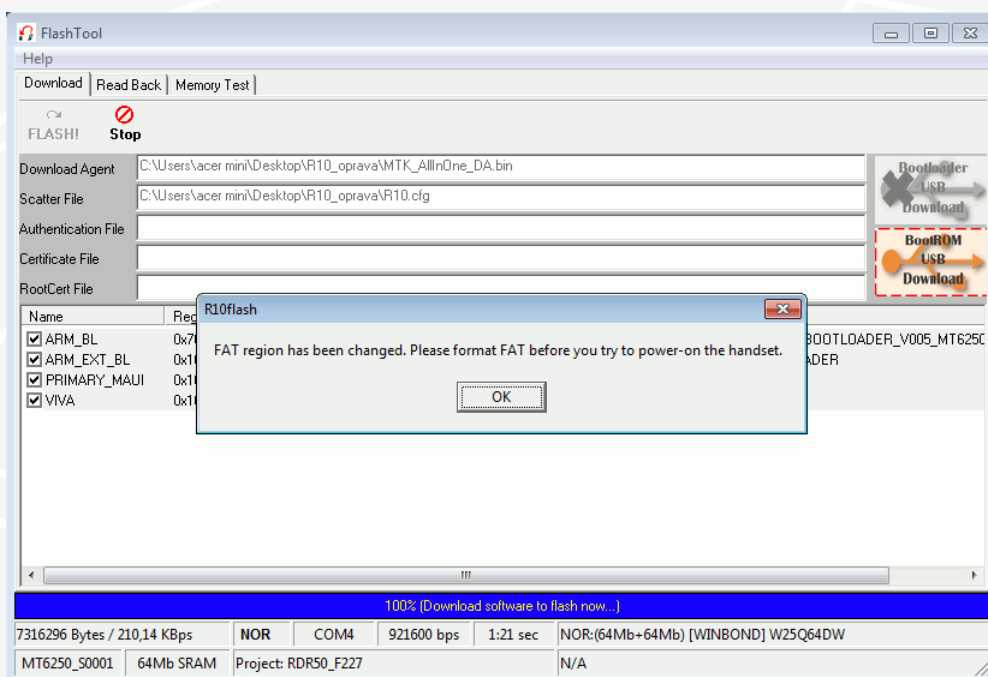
FlashTool

Help

Download | Read Back | Memory Test

FLASH! Stop

Download Agent C:\Users\acer mini\Desktop\R10_oprava\MTK_AllInOne_DA.bin

Scatter File C:\Users\acer mini\Desktop\R10_oprava\R10.cfg

Authentication File

Certificate File

RootCert File

Bootloader USB Download

BootROM USB Download

| Name | Reg | |
|---|---|---|
| ARM_BL | 0x7 | BOOTLOADER_V005_MT6250 |
| ARM_EXT_BL | 0x1 | ADER |
| PRIMARY_MAUI | 0x1 | |
| VIVA | 0x1 | |

R10flash

FAT region has been changed. Please format FAT before you try to power-on the handset.

OK

III

100% (Download software to flash now...)

7316296 Bytes / 210,14 KBps | NOR | COM4 | 921600 bps | 1:21 sec | NOR:(64Mb+64Mb) [WINBOND] W25Q64DW

MT6250_S0001 | 64Mb SRAM | Project: RDR50_F227 | N/A